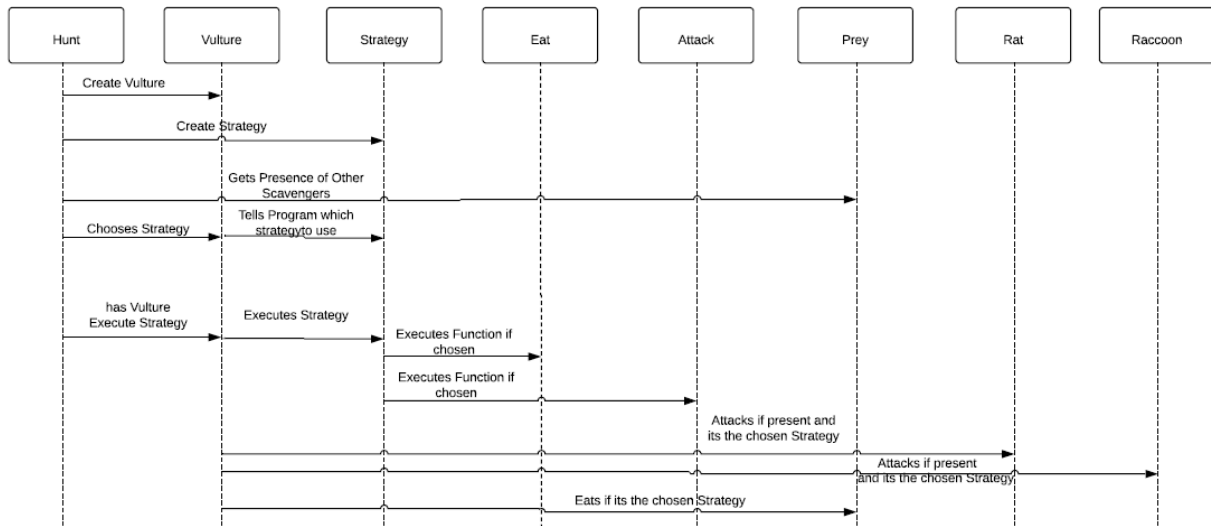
Hunt

Vulture

Strategy

Eat

Attack

Prey

Rat

Raccoon

Create Vulture

Create Strategy

Gets Presence of Other Scavengers

Chooses Strategy

Tells Program which strategyto use

has Vulture Execute Strategy

Executes Strategy

Executes Function if chosen

Executes Function if chosen

Attacks if present and its the chosen Strategy

Attacks if present and its the chosen Strategy

Eats if its the chosen Strategy